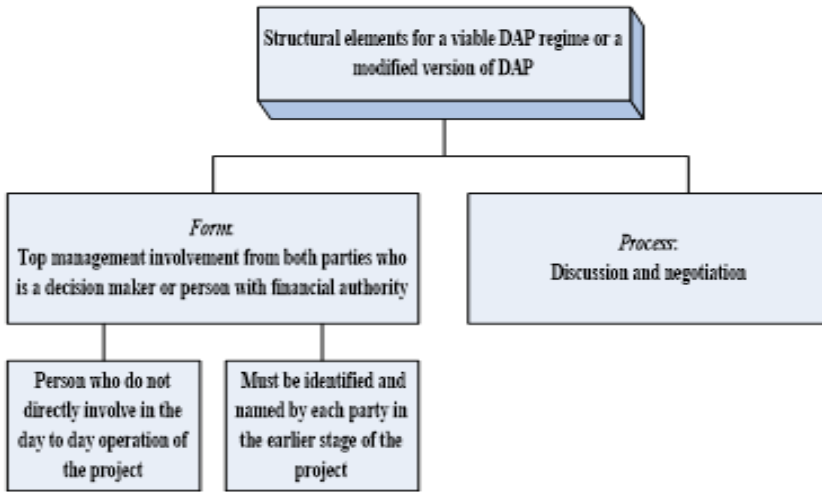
Structural elements for a viable DAP regime or a modified version of DAP

Form:
Top management involvement from both parties who is a decision maker or person with financial authority

Process:
Discussion and negotiation

Person who do not directly involve in the day to day operation of the project

Must be identified and named by each party in the earlier stage of the project